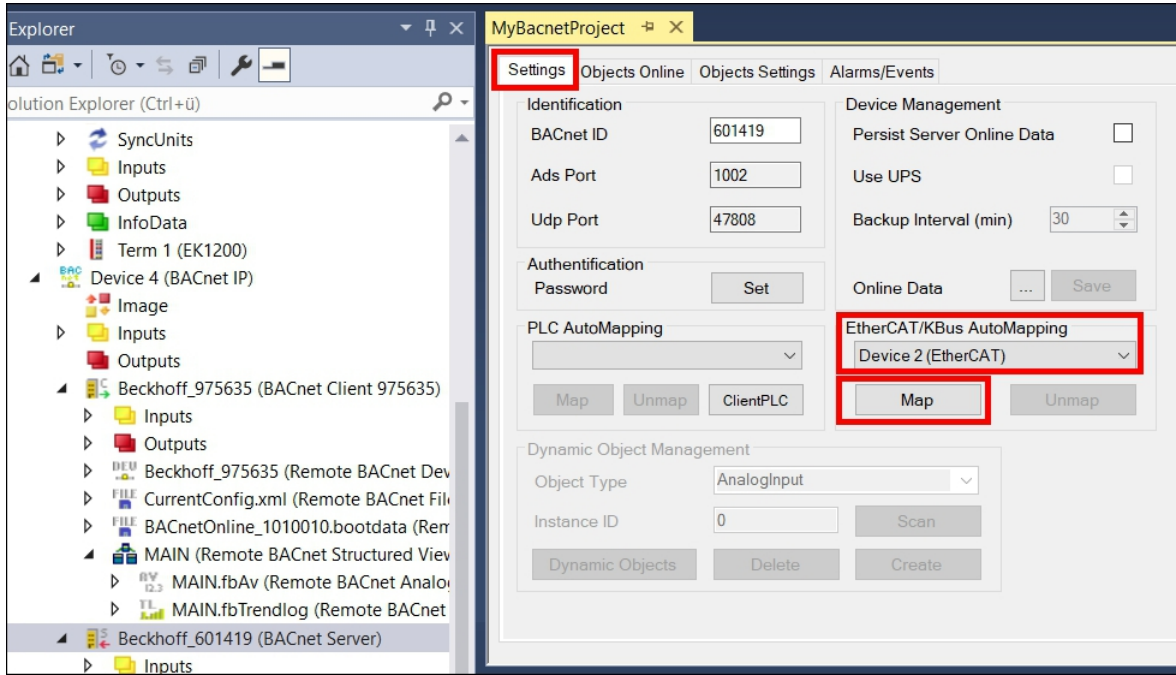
Explorer

olution Explorer (Ctrl+ü)

SyncUnits
Inputs
Outputs
InfoData
Term 1 (EK1200)
Device 4 (BACnet IP)
Image
Inputs
Outputs
Beckhoff_975635 (BACnet Client 975635)
Inputs
Outputs
Beckhoff_975635 (Remote BACnet Dev
CurrentConfig.xml (Remote BACnet Fil
BACnetOnline_1010010.bootdata (Rem
MAIN (Remote BACnet Structured View
MAIN.fbAv (Remote BACnet Analo
MAIN.fbTrendlog (Remote BACnet
Beckhoff_601419 (BACnet Server)
Inputs

MyBacnetProject

Settings | Objects Online | Objects Settings | Alarms/Events

Identification
BACnet ID 601419
Ads Port 1002
Udp Port 47808

Device Management
Persist Server Online Data
Use UPS
Backup Interval (min) 30

Authentification
Password Set

Online Data ... Save

PLC AutoMapping
Map Unmap ClientPLC

EtherCAT/KBus AutoMapping
Device 2 (EtherCAT)
Map Unmap

Dynamic Object Management
Object Type AnalogInput
Instance ID 0 Scan
Dynamic Objects Delete Create